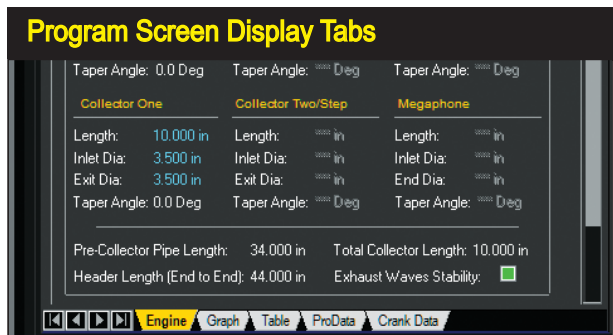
Program Screen Display Tabs

Taper Angle: 0.0 Deg
Taper Angle: *** Deg
Taper Angle: *** Deg

Collector One
Length: 10.000 in
Inlet Dia: 3.500 in
Exit Dia: 3.500 in
Taper Angle: 0.0 Deg

Collector Two/Step
Length: *** in
Inlet Dia: *** in
Exit Dia: *** in
Taper Angle: *** Deg

Megaphone
Length: *** in
Inlet Dia: *** in
End Dia: *** in
Taper Angle: *** Deg

Pre-Collector Pipe Length: 34.000 in
Total Collector Length: 10.000 in
Header Length (End to End): 44.000 in
Exhaust Waves Stability:

Engine
Graph
Table
ProData
Crank Data